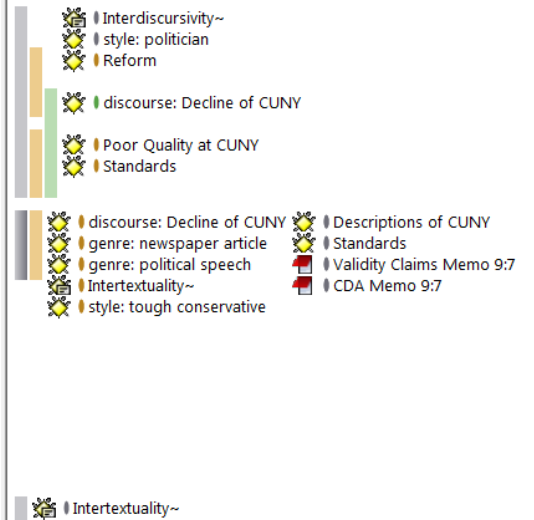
Interdiscursivity~
style: politician
Reform

discourse: Decline of CUNY

Poor Quality at CUNY
Standards

discourse: Decline of CUNY
genre: newspaper article
genre: political speech
Intertextuality~
style: tough conservative

Descriptions of CUNY
Standards
Validity Claims Memo 9:7
CDA Memo 9:7

Intertextuality~